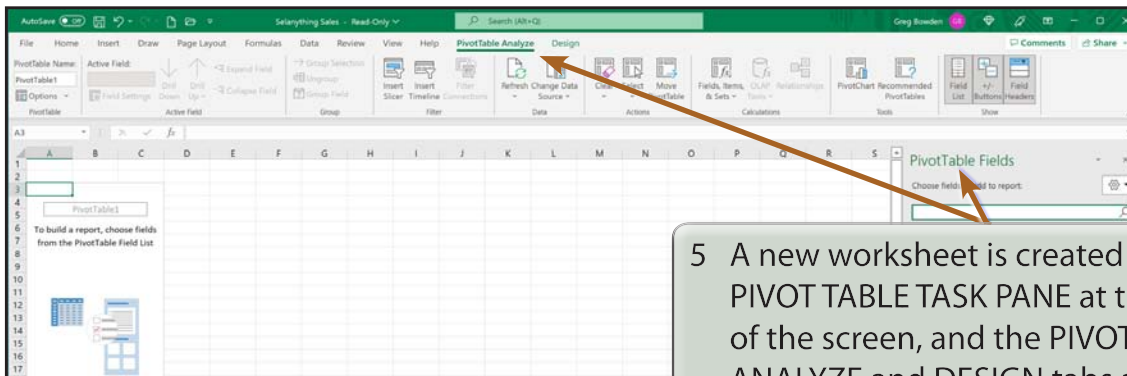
AutoSave Off Selanything Sales - Read-Only Search (Alt+Q) Greg Bowden GB

File Home Insert Draw Page Layout Formulas Data Review View Help PivotTable Analyze Design Comments Share

PivotTable Name: PivotTable1 Options PivotTable Active Field: Field Settings Drill Down Drill Up Expand Field Collapse Field Active Field Group Selection Ungroup Group Field Group Insert Slicer Insert Timeline Filter Connections Filter Refresh Change Data Source Data Clear Select Move PivotTable Actions Fields, Items, & Sets OLAP Tools Relationships Calculations PivotChart Recommended PivotTables Tools Field List +/- Buttons Field Headers Show

A3

A B C D E F G H I J K L M N O P Q R S

1 2 3 4 5 6 7 8 9 10 11 12 13 14 15 16 17

PivotTable1

To build a report, choose fields from the PivotTable Field List

PivotTable Fields

Choose fields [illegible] add to report:

5 A new worksheet is created PIVOT TABLE TASK PANE at t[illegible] of the screen, and the PIVOT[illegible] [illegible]